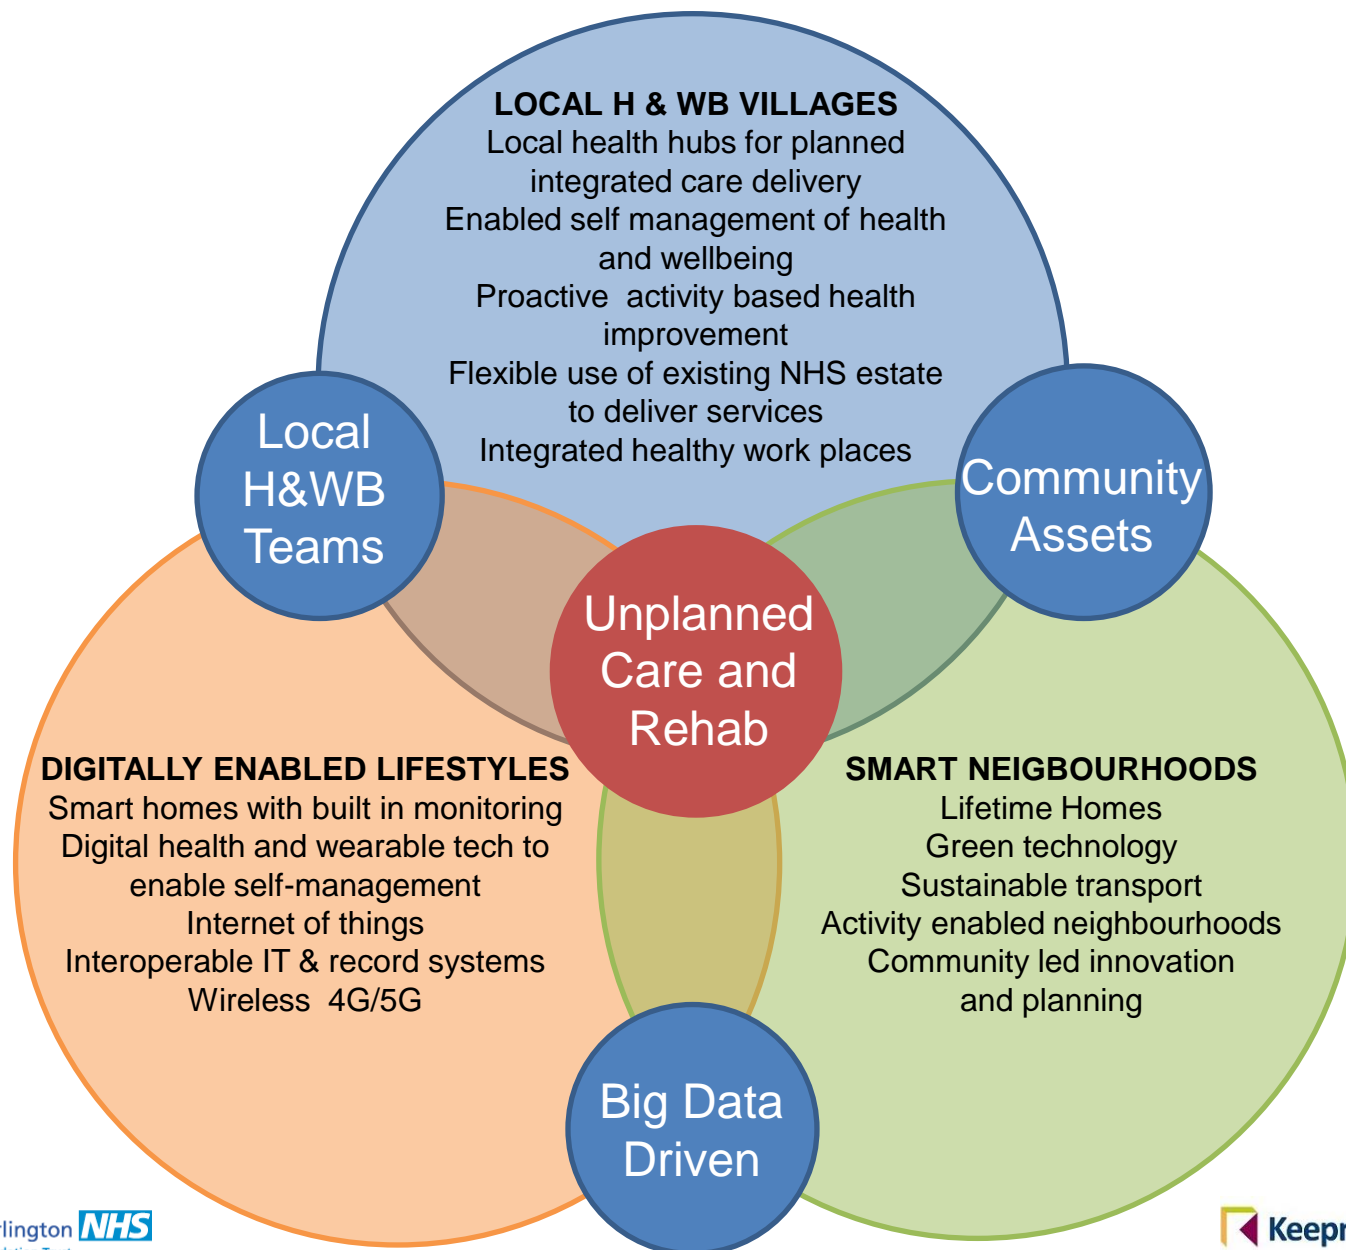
LOCAL H & WB VILLAGES
Local health hubs for planned integrated care delivery
Enabled self management of health and wellbeing
Proactive activity based health improvement
Flexible use of existing NHS estate to deliver services
Integrated healthy work places

Local H&WB Teams

Community Assets

Unplanned Care and Rehab

DIGITALLY ENABLED LIFESTYLES
Smart homes with built in monitoring
Digital health and wearable tech to enable self-management
Internet of things
Interoperable IT & record systems
Wireless 4G/5G

SMART NEIGBOURHOODS
Lifetime Homes
Green technology
Sustainable transport
Activity enabled neighbourhoods
Community led innovation and planning

Big Data Driven

rlington NHS

Keep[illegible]